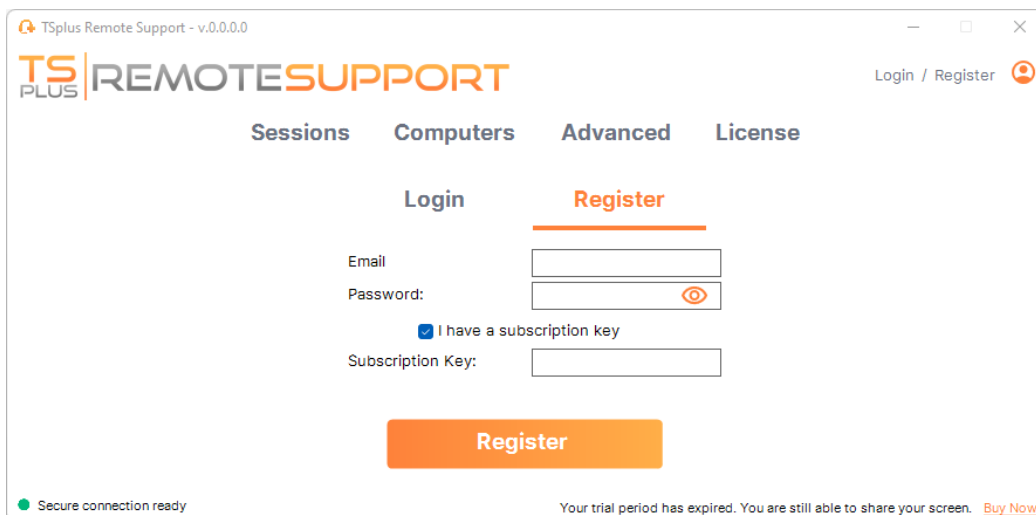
TSplus Remote Support - v.0.0.0.0

TS PLUS REMOTESUPPORT

Login / Register

Sessions Computers Advanced License

Login Register

Email

Password:

I have a subscription key

Subscription Key:

Register

Secure connection ready

Your trial period has expired. You are still able to share your screen. Buy Now